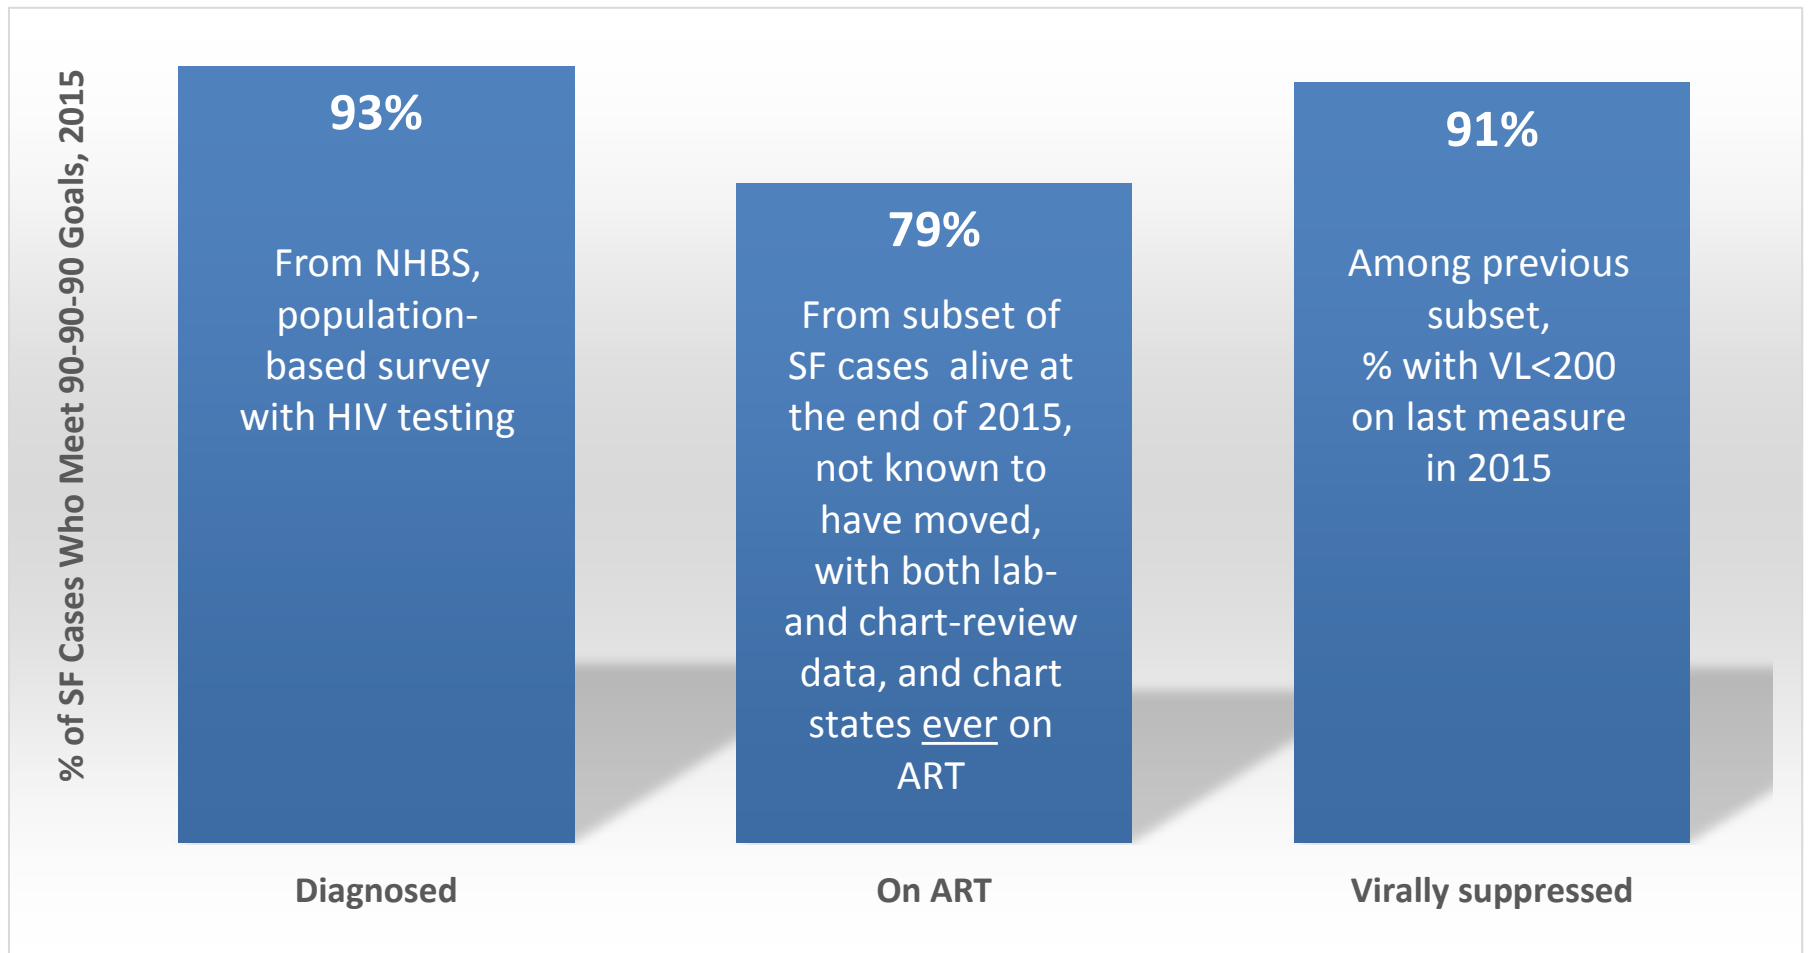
% of SF Cases Who Meet 90-90-90 Goals, 2015

93%

From NHBS, population-based survey with HIV testing

79%

From subset of SF cases alive at the end of 2015, not known to have moved, with both lab- and chart-review data, and chart states ever on ART

91%

Among previous subset, % with VL<200 on last measure in 2015

Diagnosed

On ART

Virally suppressed